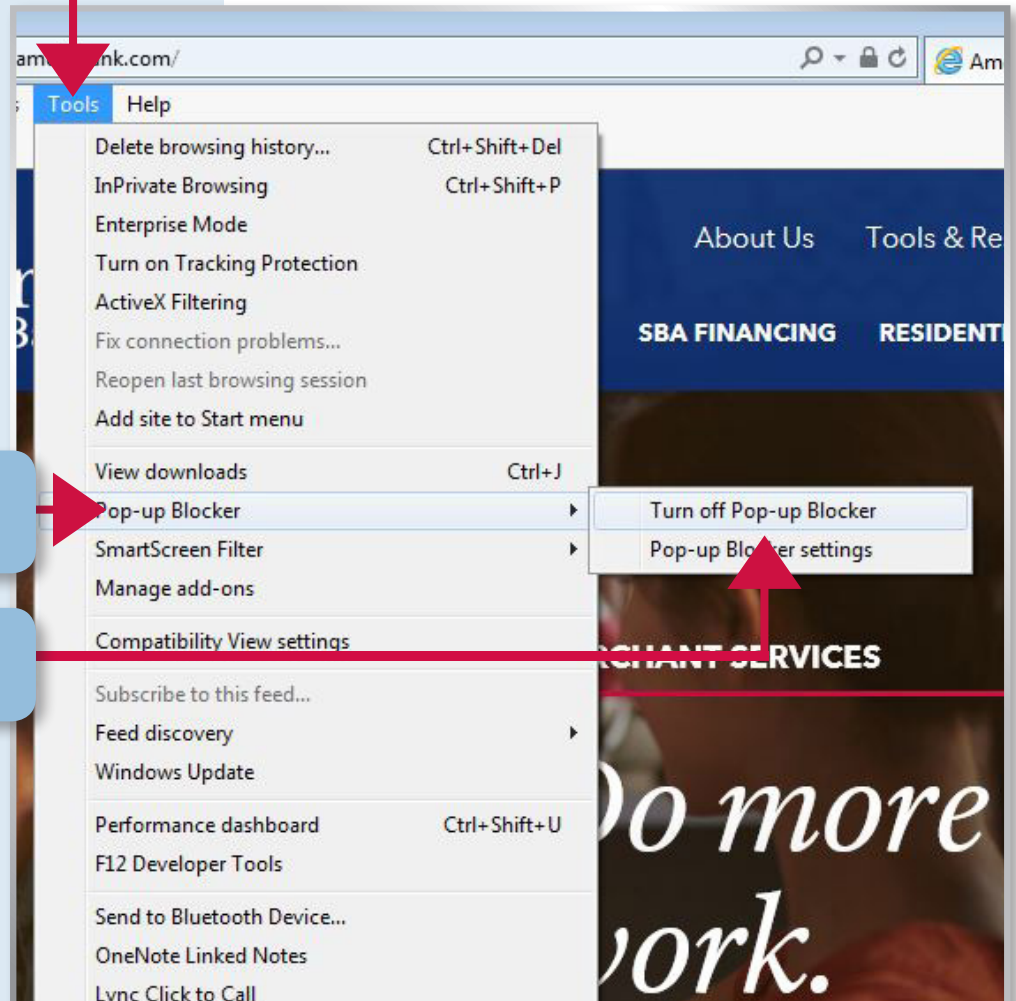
am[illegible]nk.com/

Am

Tools Help

Delete browsing history... Ctrl+Shift+Del
InPrivate Browsing Ctrl+Shift+P
Enterprise Mode
Turn on Tracking Protection
ActiveX Filtering
Fix connection problems...
Reopen last browsing session
Add site to Start menu
View downloads Ctrl+J
Pop-up Blocker
SmartScreen Filter
Manage add-ons
Compatibility View settings
Subscribe to this feed...
Feed discovery
Windows Update
Performance dashboard Ctrl+Shift+U
F12 Developer Tools
Send to Bluetooth Device...
OneNote Linked Notes
Lync Click to Call

Turn off Pop-up Blocker
Pop-up Blo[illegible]er settings

About Us Tools & Re

SBA FINANCING RESIDENT

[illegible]CHANT SERVICES

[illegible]o more
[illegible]ork.